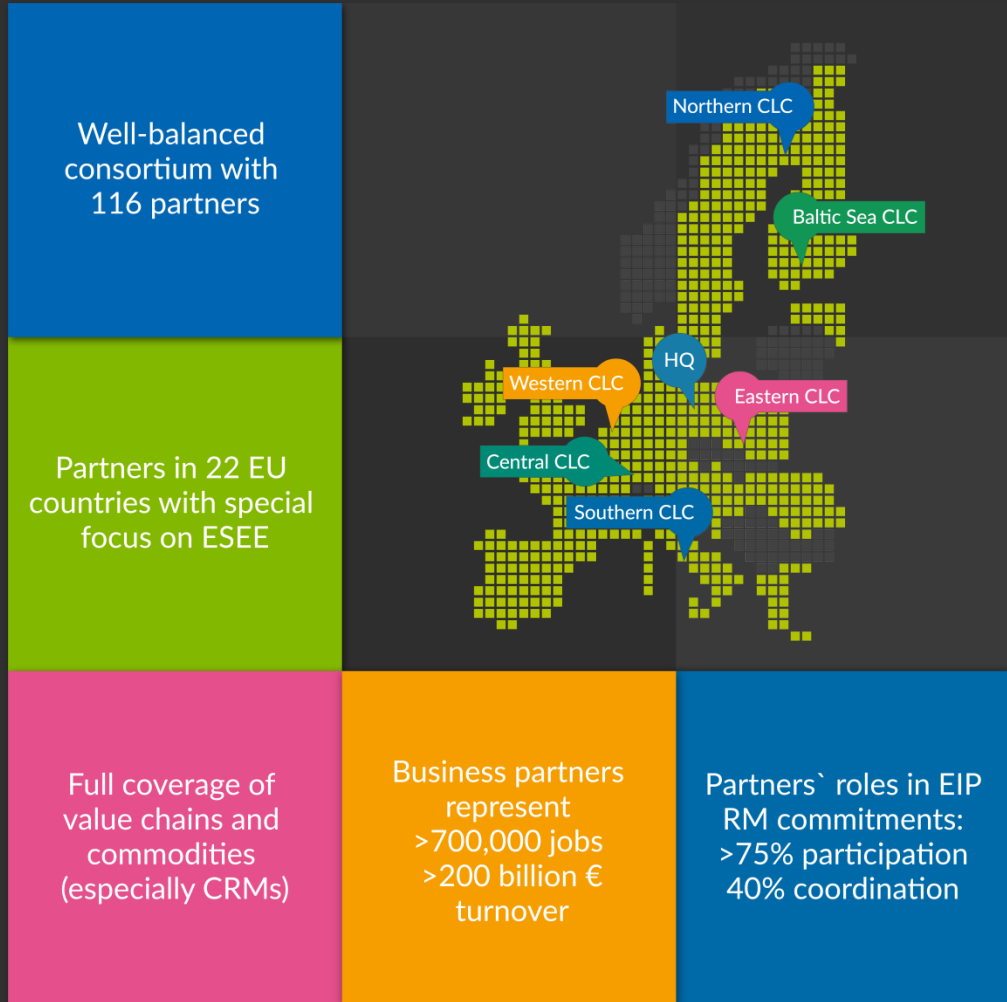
Well-balanced consortium with 116 partners

Northern CLC

Baltic Sea CLC

HQ

Western CLC

Eastern CLC

Central CLC

Southern CLC

Partners in 22 EU countries with special focus on ESEE

Full coverage of value chains and commodities (especially CRMs)

Business partners represent >700,000 jobs >200 billion € turnover

Partners` roles in EIP RM commitments: >75% participation 40% coordination